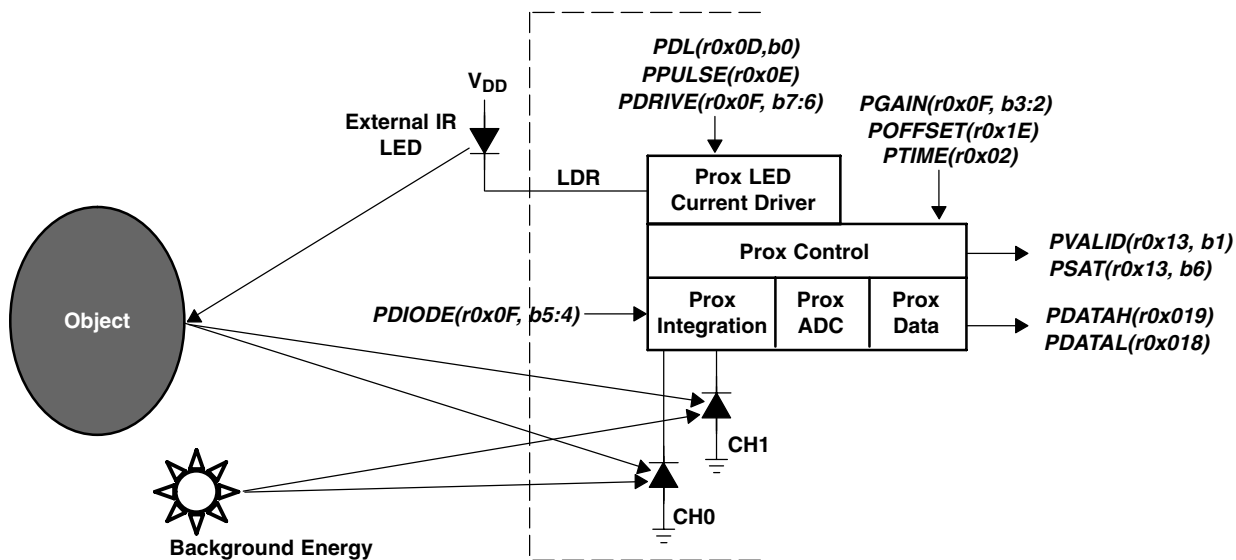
PDL(r0x0D,b0)
PPULSE(r0x0E)
PDRIVE(r0x0F, b7:6)

$V_{DD}$

External IR LED

PGAIN(r0x0F, b3:2)
POFFSET(r0x1E)
PTIME(r0x02)

LDR

Prox LED Current Driver

Prox Control

PVALID(r0x13, b1)
PSAT(r0x13, b6)

Object

PDIODE(r0x0F, b5:4)

Prox Integration

Prox ADC

Prox Data

PDATAH(r0x019)
PDATAL(r0x018)

CH1

CH0

Background Energy